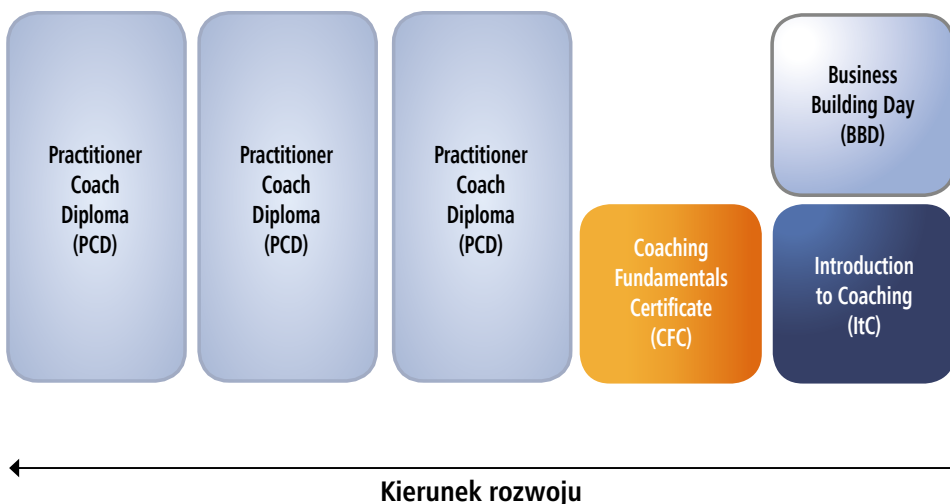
Practitioner Coach Diploma (PCD)

Practitioner Coach Diploma (PCD)

Practitioner Coach Diploma (PCD)

Coaching Fundamentals Certificate (CFC)

Business Building Day (BBD)

Introduction to Coaching (ItC)

Kierunek rozwoju